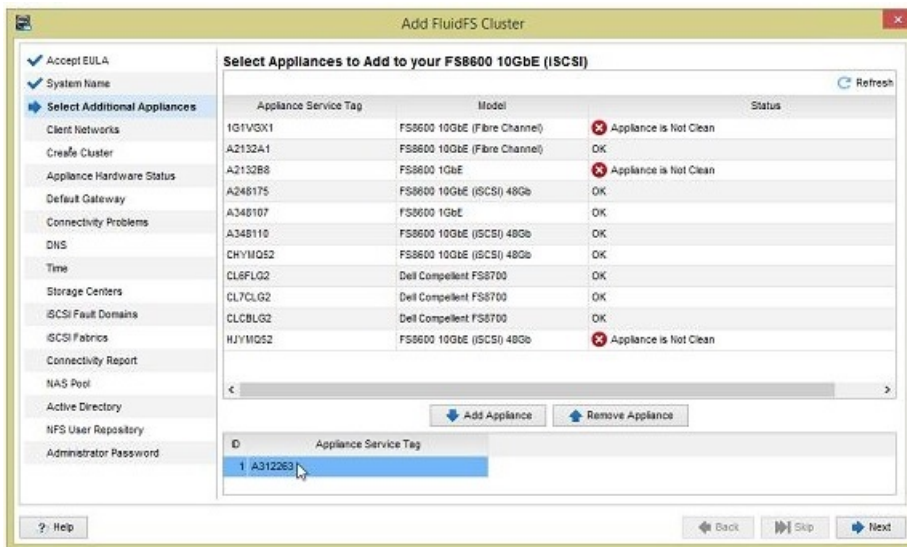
Add FluidFS Cluster

Accept EULA
System Name
Select Additional Appliances
Client Networks
Create Cluster
Appliance Hardware Status
Default Gateway
Connectivity Problems
DNS
Time
Storage Centers
iSCSI Fault Domains
iSCSI Fabrics
Connectivity Report
NAS Pool
Active Directory
NFS User Repository
Administrator Password

Select Appliances to Add to your FS8600 10GbE (iSCSI)

Refresh

| Appliance Service Tag | Model | Status |
|---|---|---|
| 1G1VGX1 | FS8600 10GbE (Fibre Channel) | Appliance is Not Clean |
| A2132A1 | FS8600 10GbE (Fibre Channel) | OK |
| A2132B8 | FS8600 1GbE | Appliance is Not Clean |
| A248175 | FS8600 10GbE (iSCSI) 48Gb | OK |
| A348107 | FS8600 1GbE | OK |
| A348110 | FS8600 10GbE (iSCSI) 48Gb | OK |
| CHYMQ52 | FS8600 10GbE (iSCSI) 48Gb | OK |
| CL6FLG2 | Dell Compellent FS8700 | OK |
| CL7CLG2 | Dell Compellent FS8700 | OK |
| CLCBLG2 | Dell Compellent FS8700 | OK |
| HJYMQ52 | FS8600 10GbE (iSCSI) 48Gb | Appliance is Not Clean |

Add Appliance
Remove Appliance

| ID | Appliance Service Tag |
|---|---|
| 1 | A312263 |

? Help
Back
Skip
Next